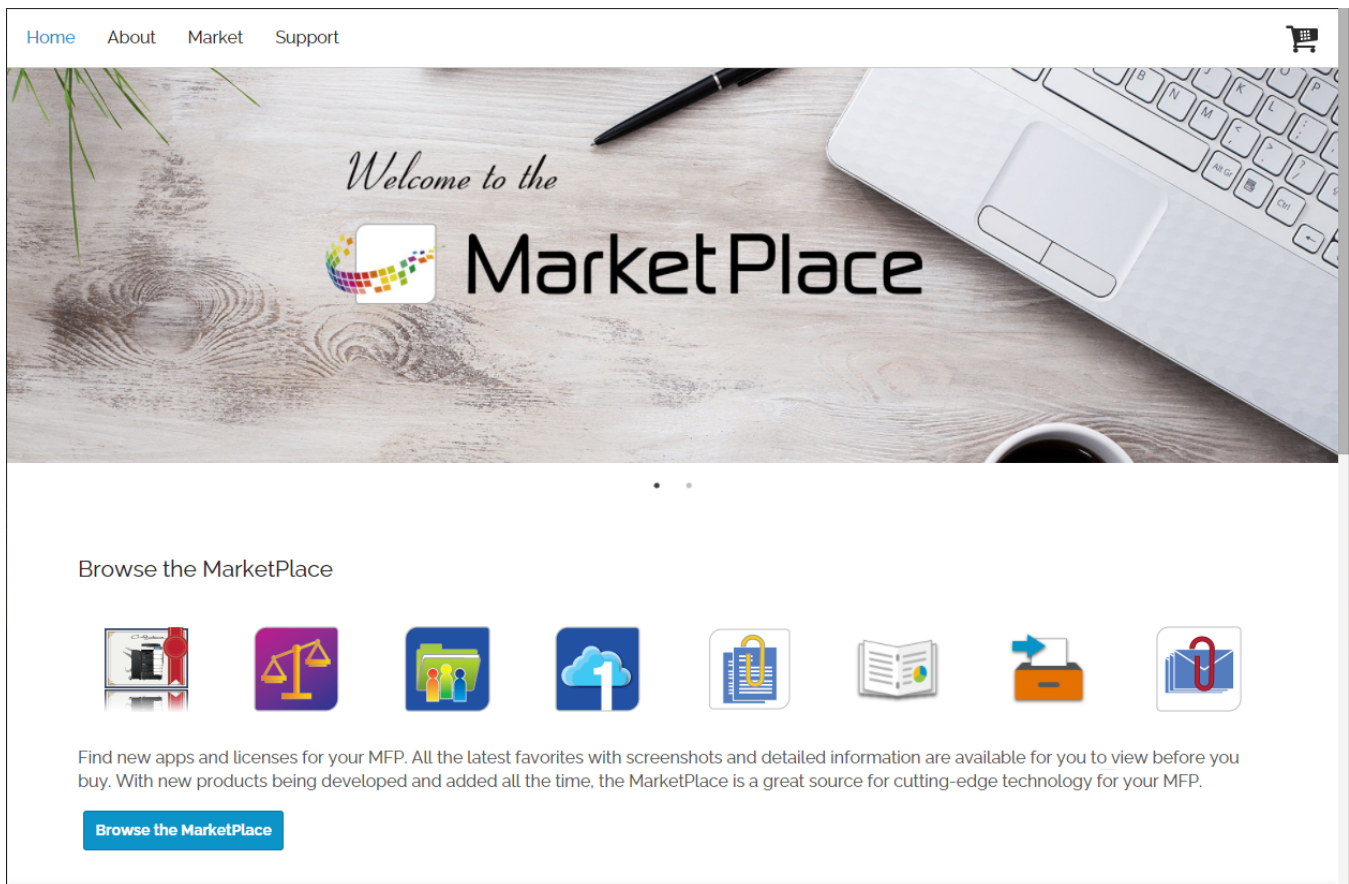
Home About Market Support

Welcome to the

MarketPlace

Browse the MarketPlace

Find new apps and licenses for your MFP. All the latest favorites with screenshots and detailed information are available for you to view before you buy. With new products being developed and added all the time, the MarketPlace is a great source for cutting-edge technology for your MFP.

Browse the MarketPlace